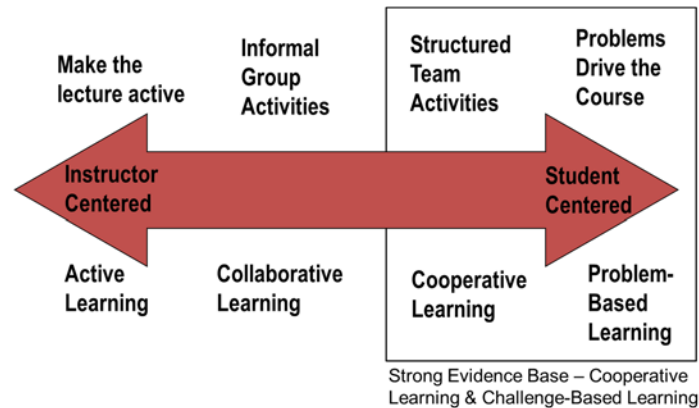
Make the lecture active

Informal Group Activities

Structured Team Activities

Problems Drive the Course

Instructor Centered

Student Centered

Active Learning

Collaborative Learning

Cooperative Learning

Problem-Based Learning

Strong Evidence Base – Cooperative Learning & Challenge-Based Learning